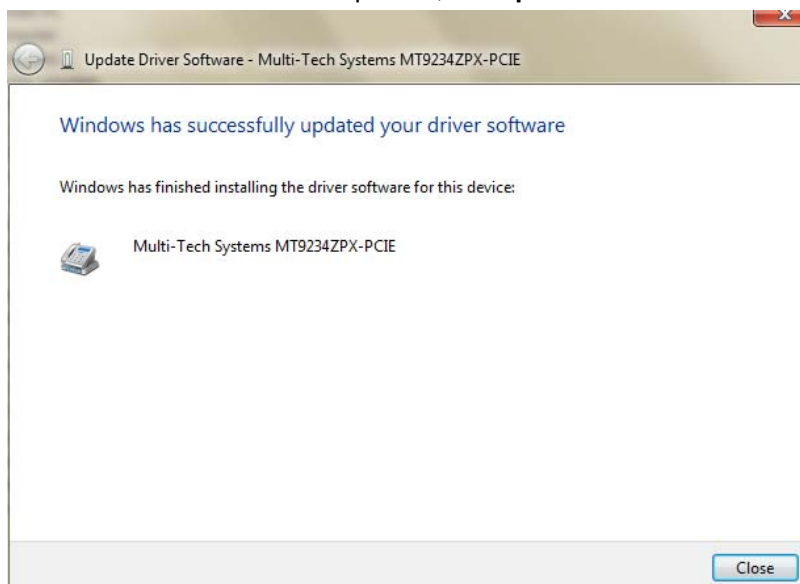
Update Driver Software - Multi-Tech Systems MT9234ZPX-PCIE

Windows has successfully updated your driver software

Windows has finished installing the driver software for this device:

Multi-Tech Systems MT9234ZPX-PCIE

Close